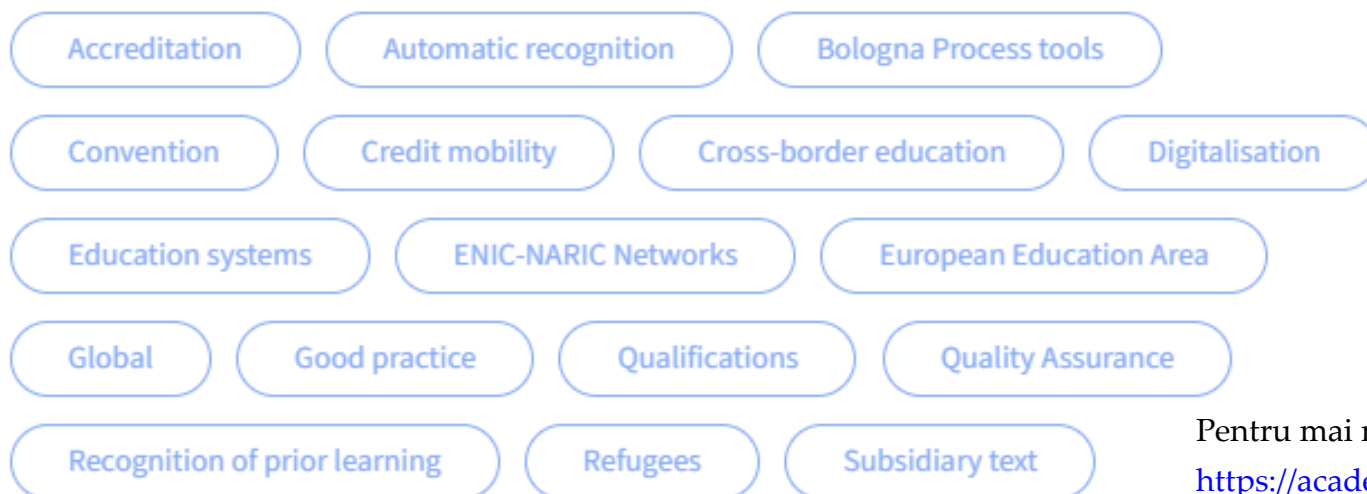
Accreditation
Automatic recognition
Bologna Process tools
Convention
Credit mobility
Cross-border education
Digitalisation
Education systems
ENIC-NARIC Networks
European Education Area
Global
Good practice
Qualifications
Quality Assurance
Recognition of prior learning
Refugees
Subsidiary text

Pentru mai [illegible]
https://acad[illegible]